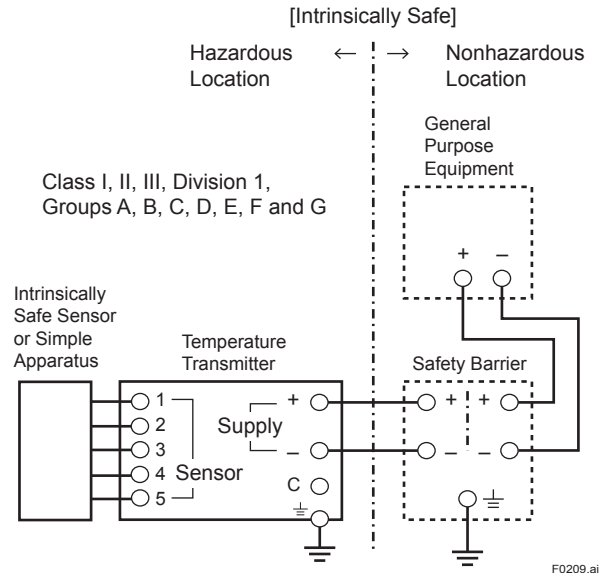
[Intrinsically Safe]

Hazardous Location ← → Nonhazardous Location

General Purpose Equipment

Class I, II, III, Division 1, Groups A, B, C, D, E, F and G

+ –

Intrinsically Safe Sensor or Simple Apparatus

Temperature Transmitter

Safety Barrier

1
2
3
4
5

Sensor

Supply

+
–

C

+ +
– –

F0209.ai